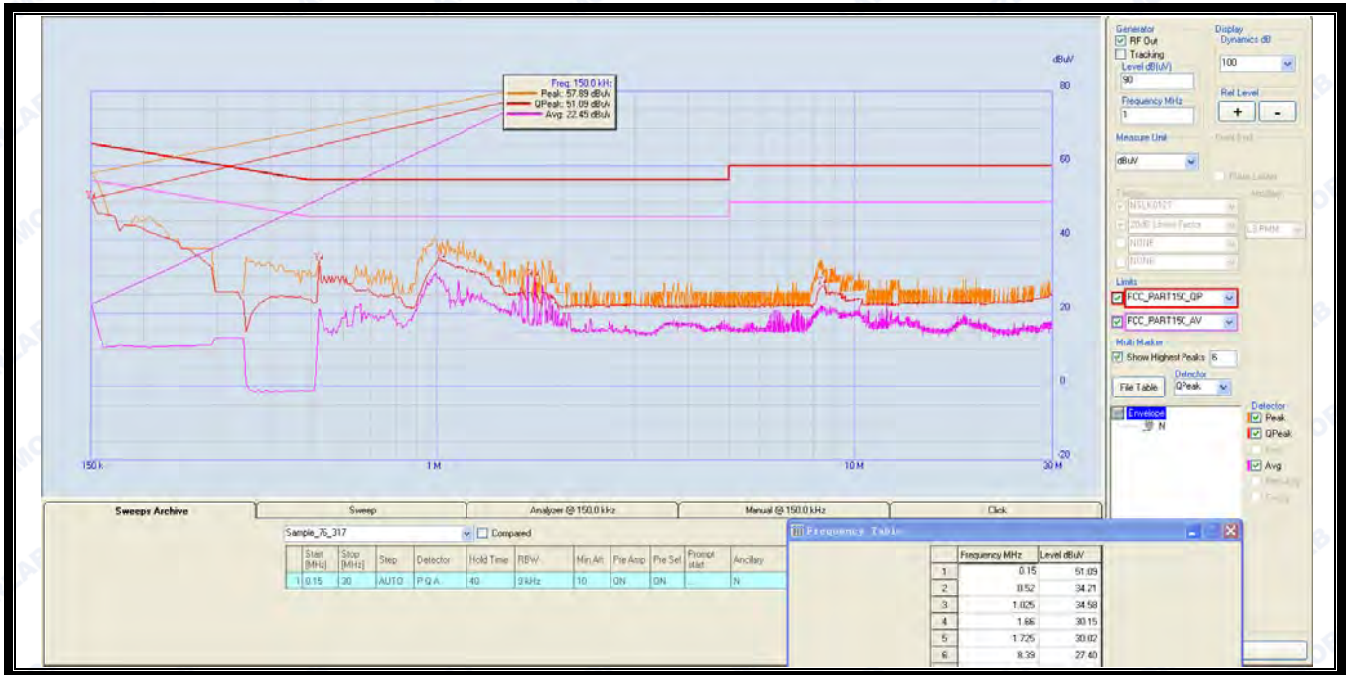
Freq: 150.0 kHz
Peak: 57.89 dBuV
QPeak: 51.09 dBuV
Avg: 22.45 dBuV

dBuV
80
60
40
20
0
-20

150 k
1 M
10 M
30 M

Generator
RF Out
Tracking
Level dB(uV)
90
Frequency MHz
1
Display
Dynamics dB
100
Ref Level
+
-
Measure Unit
dBuV
Fixed Grid
Phase Labels
Transducer
NSLK8127
20dB Linear Factor
NONE
NONE
Ancillary
LS PMM
Limits
FCC_PART15C_QP
FCC_PART15C_AV
Multi Marker
Show Highest Peaks 6
Detector
File Table
QPeak
Envelope
N
Detector
Peak
QPeak
Rms
Avg
Rms-Avg
C-Avg

Sweeps Archive
Sweep
Analyzer @ 150.0 kHz
Manual @ 150.0 kHz
Click

Sample_76_317
Compared

| | Start [MHz] | Stop [MHz] | Step | Detector | Hold Time | RBW | Min Att | Pre Amp | Pre Sel | Prompt stat | Ancillary |
|---|---|---|---|---|---|---|---|---|---|---|---|
| 1 | 0.15 | 30 | AUTO | P Q A | 40 | 9 kHz | 10 | ON | ON | ... | N |

Frequency Table

| | Frequency MHz | Level dBuV |
|---|---|---|
| 1 | 0.15 | 51.09 |
| 2 | 0.52 | 34.21 |
| 3 | 1.025 | 34.58 |
| 4 | 1.66 | 30.15 |
| 5 | 1.725 | 30.02 |
| 6 | 8.39 | 27.40 |